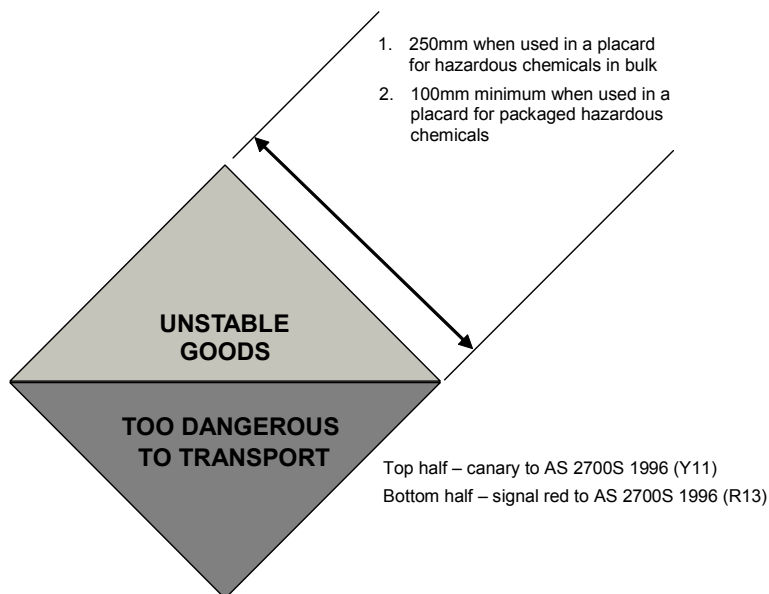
1. 250mm when used in a placard for hazardous chemicals in bulk

2. 100mm minimum when used in a placard for packaged hazardous chemicals

UNSTABLE GOODS

TOO DANGEROUS TO TRANSPORT

Top half – canary to AS 2700S 1996 (Y11)

Bottom half – signal red to AS 2700S 1996 (R13)